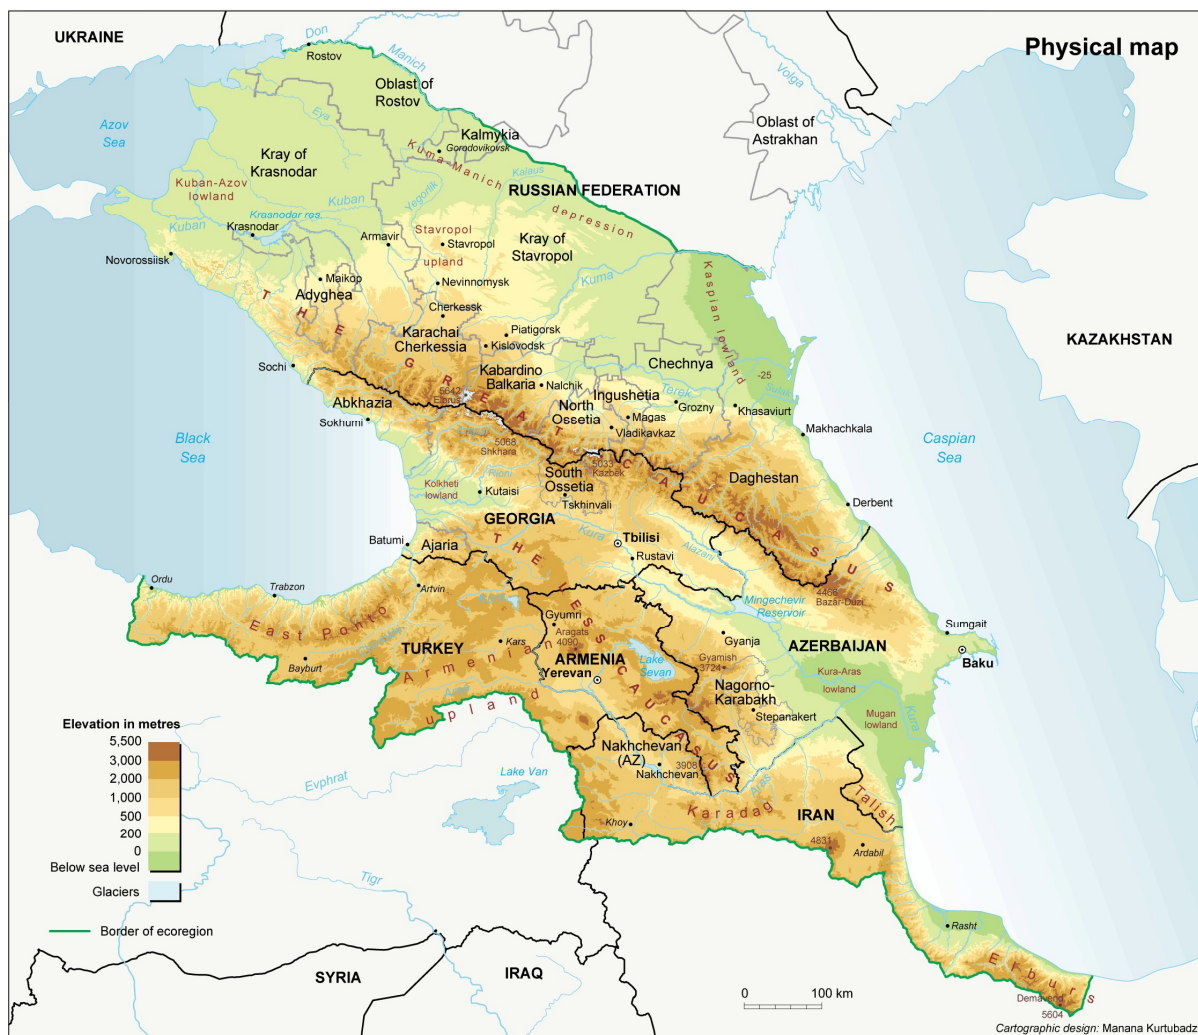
Physical map

UKRAINE

Don
Rostov
Manich
Oblast of Rostov
Volga
Oblast of Astrakhan
Azov Sea
Kalmykia
Gorodovikovsk
Kuma-Manich
Kray of Krasnodar
Kuban-Azov lowland
RUSSIAN FEDERATION
Eya
Kalaus
Yegorlik
Kuban
depression
Kuban
Krasnodar res.
Krasnodar
Armavir
Stavropol
Stavropol
upland
Kray of Stavropol
Novorossiisk
Nevinnomysk
Kuma
Kaspian lowland
Maikop
Adyghea
Cherkessk
THE GREAT CAUCASUS
Piatigorsk
Karachai Cherkessia
Kislovodsk
KAZAKHSTAN
Chechnya
Sochi
Kabardino Balkaria
Nalchik
5642 Elbrus
Ingushetia
Terek
-25
Abkhazia
Grozny
Khasaviurt
North Ossetia
Magas
Vladikavkaz
Makhachkala
Sokhumi
5068 Shkhara
Black Sea
Caspian Sea
5033 Kazbek
Rioni
South Ossetia
Daghestan
Kolkheti lowland
Kutaisi
Tskhinvali
Derbent
GEORGIA
Alazani
Kura
Batumi
Tbilisi
Ajaria
Rustavi
THE LESSER CAUCASUS
4466 Bazar-Duzi
Ordu
Trabzon
Artvin
Mingechevir Reservoir
East Ponto
Gyumri
Sumgait
Aragats 4090
Gyanja
Kars
TURKEY
AZERBAIJAN
Baku
ARMENIA
Gyamish 3724
Kura-Aras lowland
Bayburt
Armenian
Lake Sevan
Yerevan
Nagorno-Karabakh
Aras
upland
Mugan lowland
Stepanakert
Kura
Elevation in metres
5,500
3,000
2,000
1,000
500
200
0
Below sea level
Nakhchevan (AZ)
3908
Nakhchevan
Lake Van
Evphrat
Karadag
IRAN
Talish
Khoy
4831
Ardabil
Glaciers
Tigr
Border of ecoregion
Rasht
Elburs
SYRIA
IRAQ
0
100 km
Demavend
5604
Cartographic design: Manana Kurtubadz